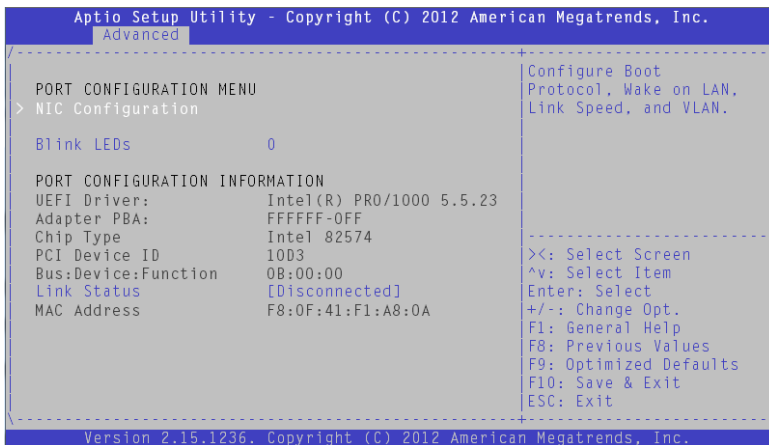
Aptio Setup Utility - Copyright (C) 2012 American Megatrends, Inc.
Advanced

PORT CONFIGURATION MENU
> NIC Configuration

Blink LEDs 0

PORT CONFIGURATION INFORMATION

| | |
|---|---|
| UEFI Driver: | Intel(R) PRO/1000 5.5.23 |
| Adapter PBA: | FFFFFF-0FF |
| Chip Type | Intel 82574 |
| PCI Device ID | 10D3 |
| Bus:Device:Function | 0B:00:00 |
| Link Status | [Disconnected] |
| MAC Address | F8:0F:41:F1:A8:0A |

Configure Boot Protocol, Wake on LAN, Link Speed, and VLAN.

><: Select Screen
^v: Select Item
Enter: Select
+/-: Change Opt.
F1: General Help
F8: Previous Values
F9: Optimized Defaults
F10: Save & Exit
ESC: Exit

Version 2.15.1236. Copyright (C) 2012 American Megatrends, Inc.